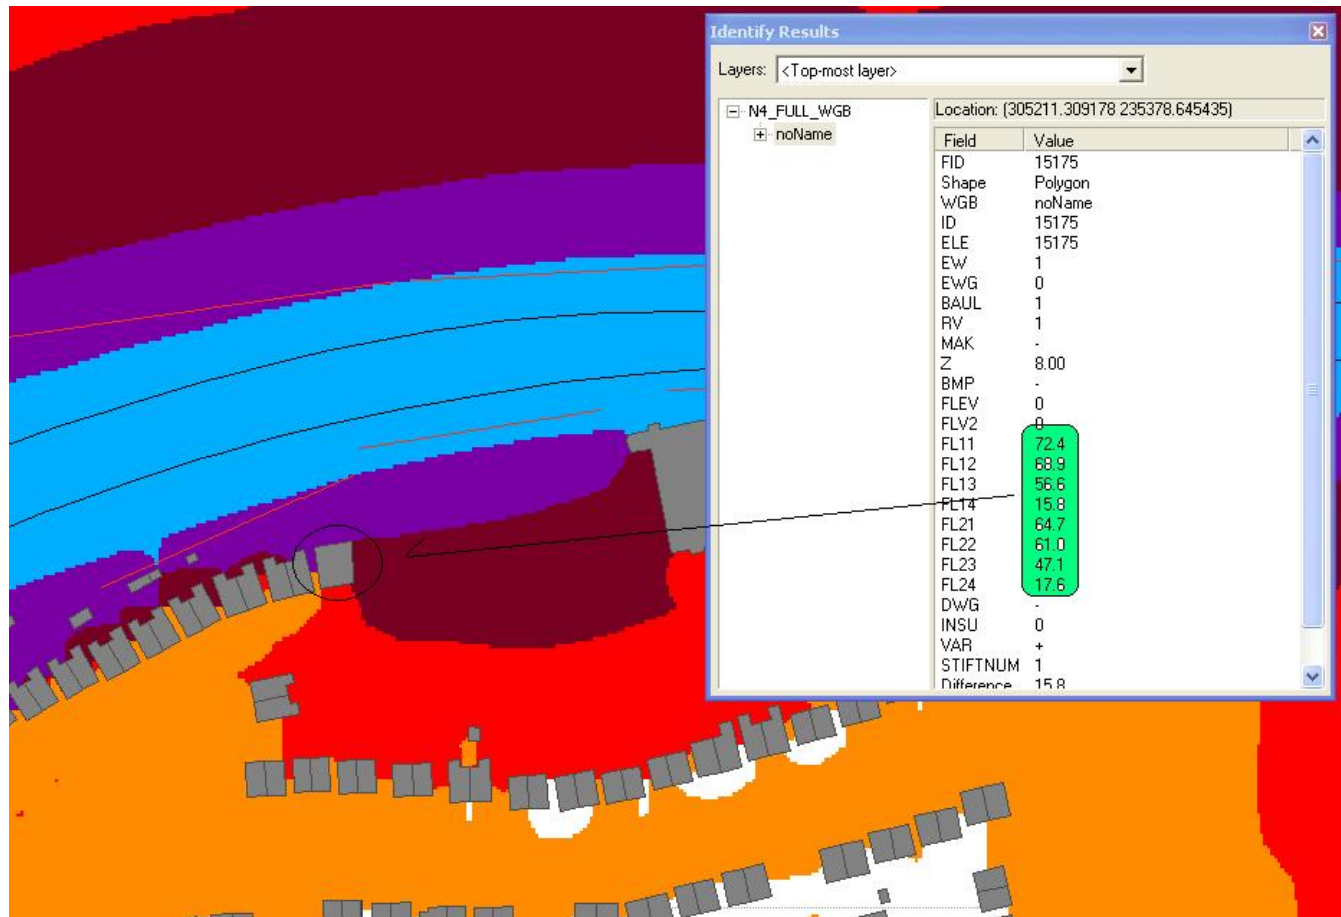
Identify Results

Layers: <Top-most layer>

N4_FULL_WGB
noName

Location: (305211.309178 235378.645435)

| Field | Value |
|---|---|
| FID | 15175 |
| Shape | Polygon |
| WGB | noName |
| ID | 15175 |
| ELE | 15175 |
| EW | 1 |
| EWG | 0 |
| BAUL | 1 |
| RV | 1 |
| MAK | - |
| Z | 8.00 |
| BMP | - |
| FLEV | 0 |
| FLV2 | 0 |
| FL11 | 72.4 |
| FL12 | 68.9 |
| FL13 | 56.6 |
| FL14 | 15.8 |
| FL21 | 64.7 |
| FL22 | 61.0 |
| FL23 | 47.1 |
| FL24 | 17.6 |
| DWG | - |
| INSU | 0 |
| VAR | + |
| STIFTNUM | 1 |
| Difference | 15.8 |